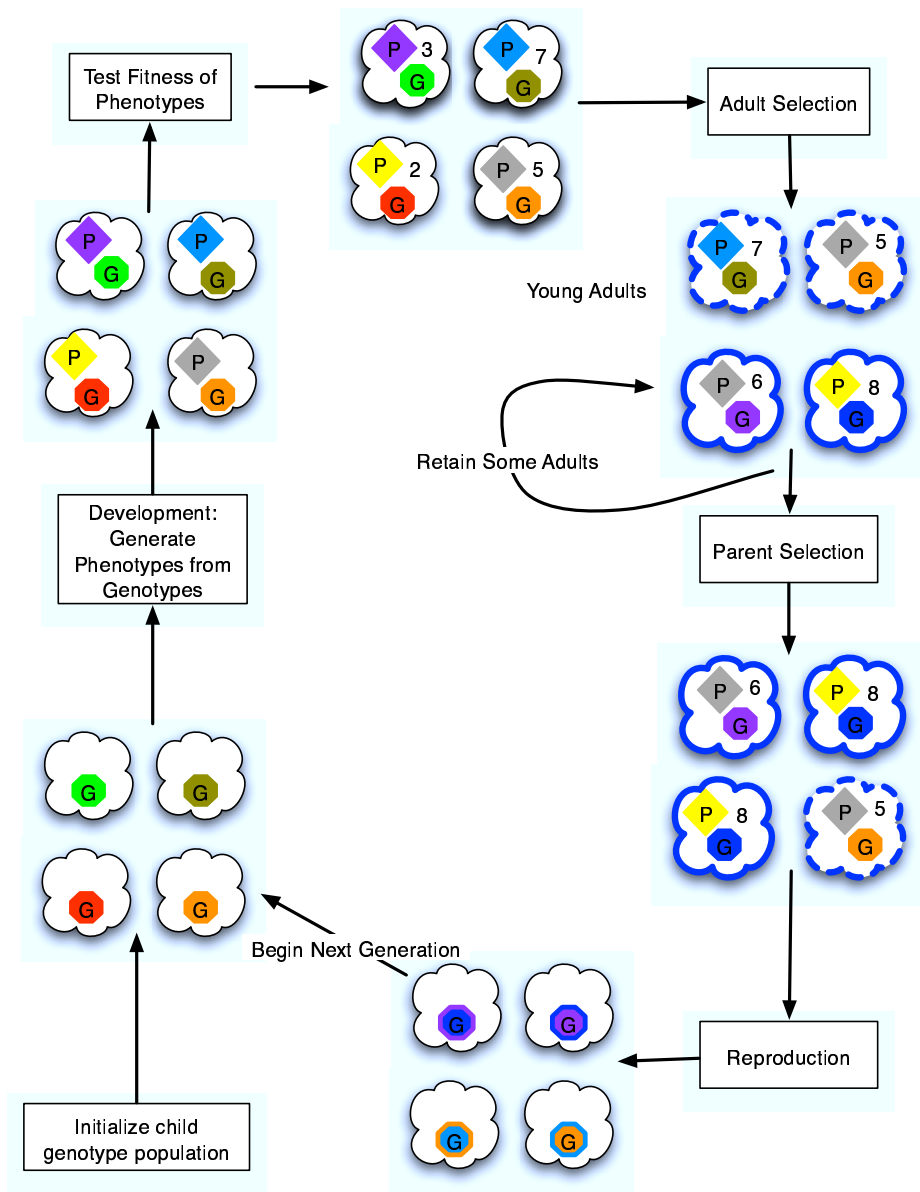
Test Fitness of Phenotypes

P 3 G
P 7 G
P 2 G
P 5 G

Adult Selection

Young Adults

P 7 G
P 5 G
P 6 G
P 8 G

Retain Some Adults

Parent Selection

P 6 G
P 8 G
P 8 G
P 5 G

Reproduction

G
G
G
G

Begin Next Generation

Initialize child genotype population

G
G
G
G

Development: Generate Phenotypes from Genotypes

P G
P G
P G
P G